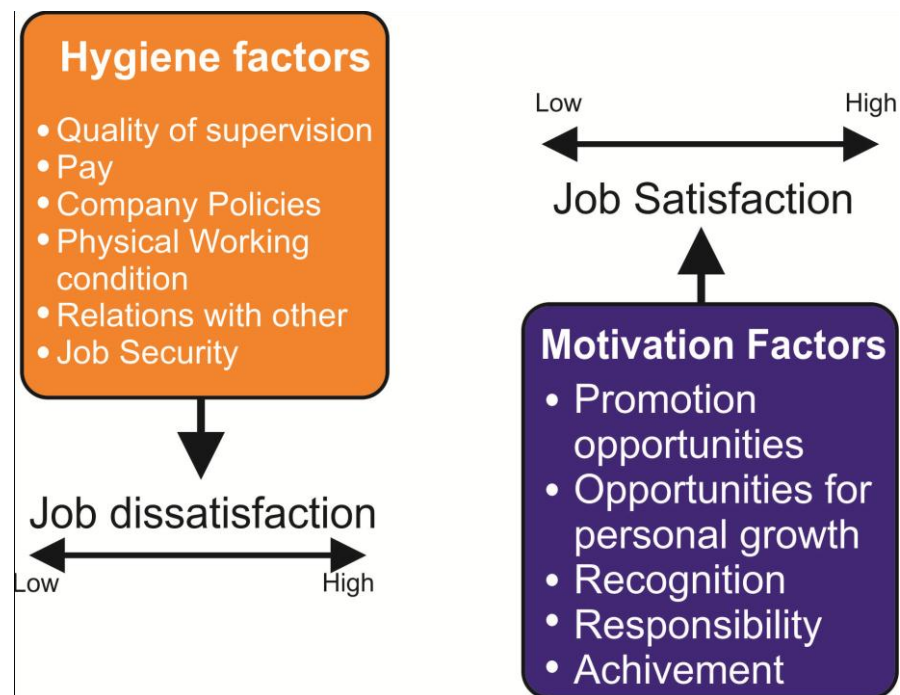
Hygiene factors
• Quality of supervision
• Pay
• Company Policies
• Physical Working condition
• Relations with other
• Job Security

Job dissatisfaction
Low High

Low High
Job Satisfaction

Motivation Factors
• Promotion opportunities
• Opportunities for personal growth
• Recognition
• Responsibility
• Achivement